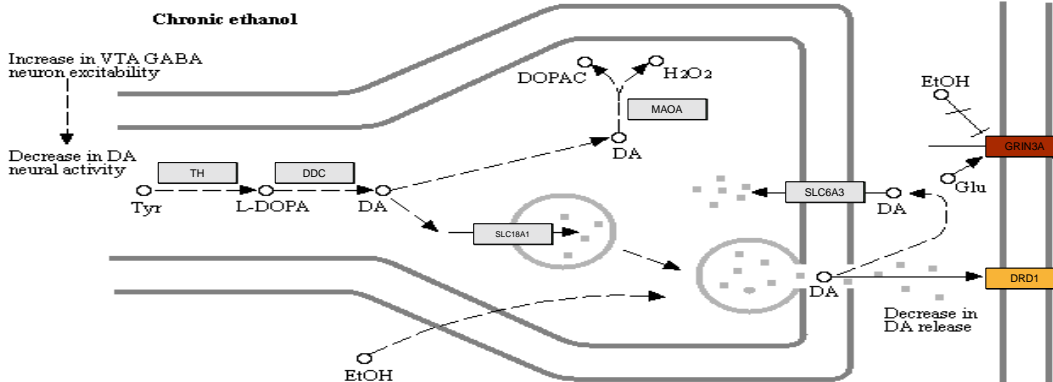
Chronic ethanol

Increase in VTA GABA neuron excitability

Decrease in DA neural activity

DOPAC

$H_2O_2$

MAOA

DA

EtOH

GRIN3A

TH

DDC

Tyr

L-DOPA

DA

SLC6A3

DA

Glu

SLC18A1

DA

DRD1

Decrease in DA release

EtOH